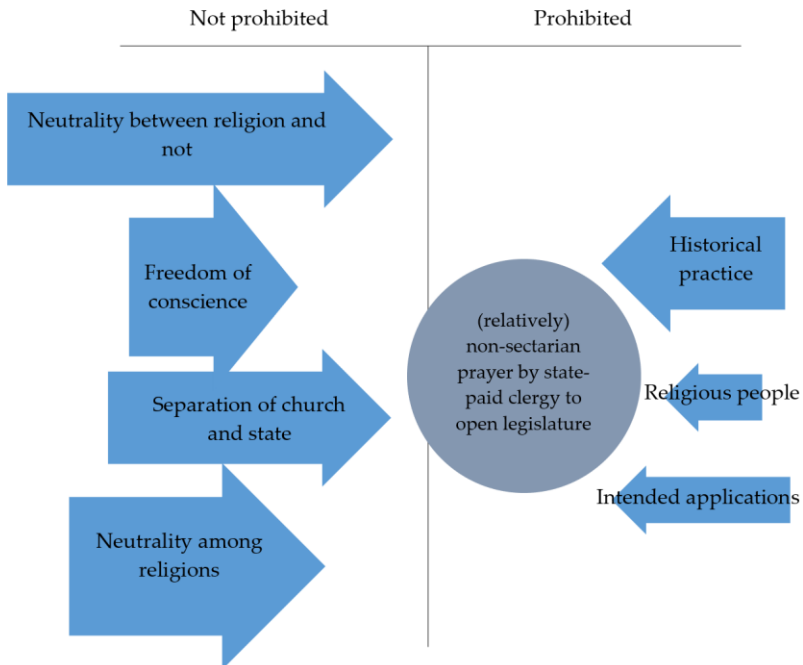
Not prohibited

Prohibited

Neutrality between religion and not

Freedom of conscience

Separation of church and state

Neutrality among religions

(relatively) non-sectarian prayer by state-paid clergy to open legislature

Historical practice

Religious people

Intended applications